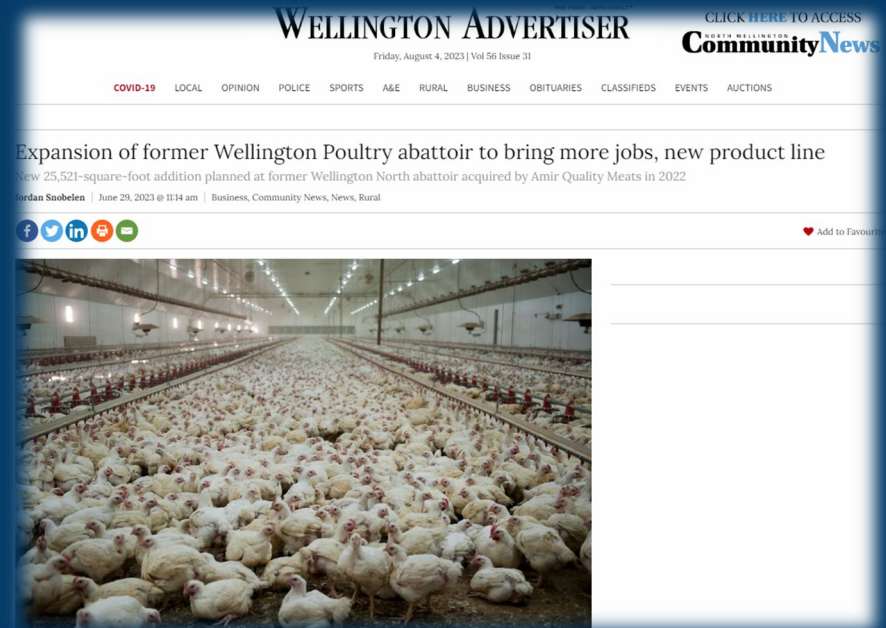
WELLINGTON ADVERTISER

Friday, August 4, 2023 | Vol 56 Issue 31

CLICK HERE TO ACCESS
NORTH WELLINGTON
CommunityNews

COVID-19 LOCAL OPINION POLICE SPORTS A&E RURAL BUSINESS OBITUARIES CLASSIFIEDS EVENTS AUCTIONS

Expansion of former Wellington Poultry abattoir to bring more jobs, new product line

New 25,521-square-foot addition planned at former Wellington North abattoir acquired by Amir Quality Meats in 2022

Jordan Snobelen | June 29, 2023 @ 11:14 am | Business, Community News, News, Rural

Add to Favourite